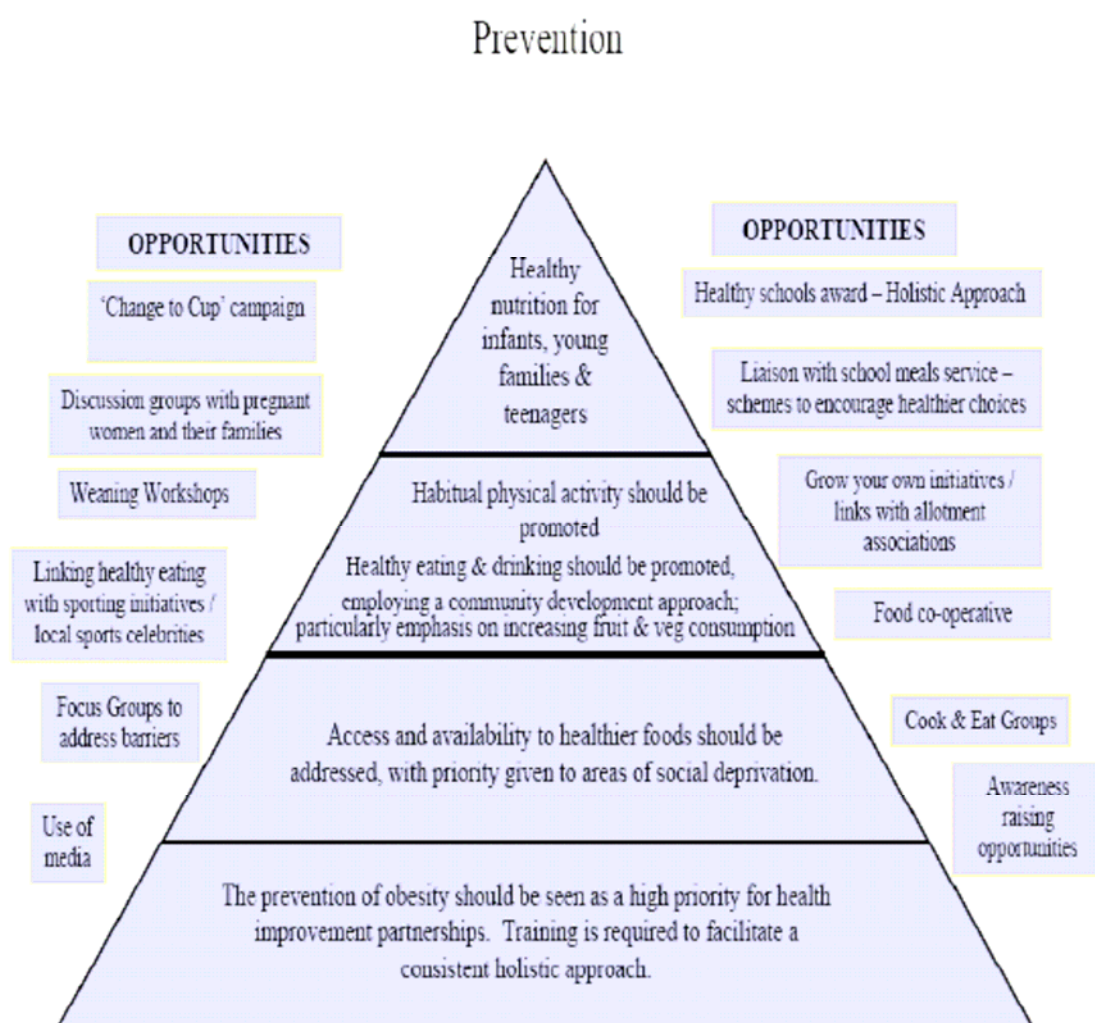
Prevention

OPPORTUNITIES

'Change to Cup' campaign

Discussion groups with pregnant women and their families

Weaning Workshops

Linking healthy eating with sporting initiatives / local sports celebrities

Focus Groups to address barriers

Use of media

Healthy nutrition for infants, young families & teenagers

Habitual physical activity should be promoted

Healthy eating & drinking should be promoted, employing a community development approach; particularly emphasis on increasing fruit & veg consumption

Access and availability to healthier foods should be addressed, with priority given to areas of social deprivation.

The prevention of obesity should be seen as a high priority for health improvement partnerships. Training is required to facilitate a consistent holistic approach.

OPPORTUNITIES

Healthy schools award – Holistic Approach

Liaison with school meals service – schemes to encourage healthier choices

Grow your own initiatives / links with allotment associations

Food co-operative

Cook & Eat Groups

Awareness raising opportunities